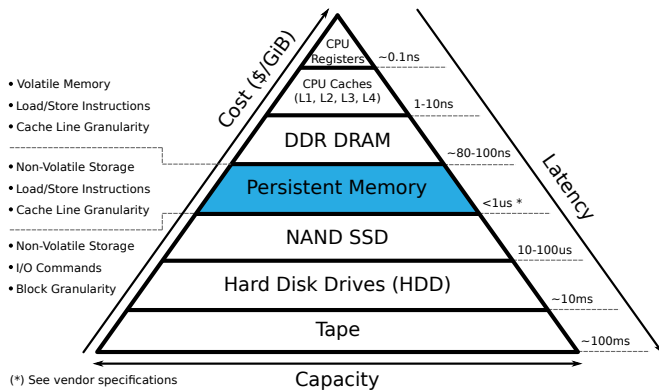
Cost ($/GiB)

Latency

CPU Registers

~0.1ns

CPU Caches (L1, L2, L3, L4)

1-10ns

DDR DRAM

~80-100ns

Persistent Memory

<1us *

NAND SSD

10-100us

Hard Disk Drives (HDD)

~10ms

Tape

~100ms

• Volatile Memory
• Load/Store Instructions
• Cache Line Granularity

• Non-Volatile Storage
• Load/Store Instructions
• Cache Line Granularity

• Non-Volatile Storage
• I/O Commands
• Block Granularity

(*) See vendor specifications

Capacity